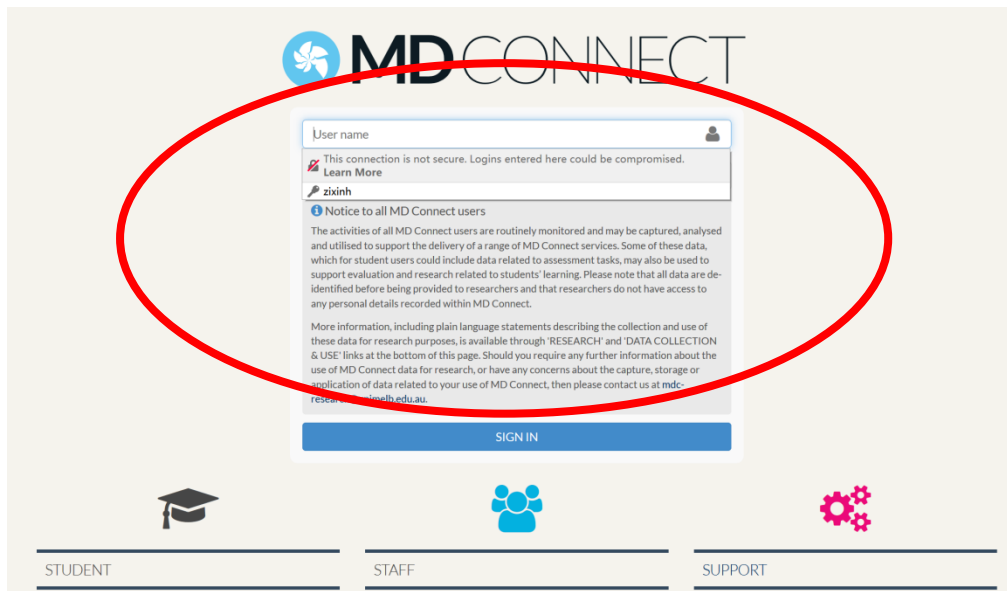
MDCONNECT

User name

This connection is not secure. Logins entered here could be compromised. Learn More

zixinh

Notice to all MD Connect users

The activities of all MD Connect users are routinely monitored and may be captured, analysed and utilised to support the delivery of a range of MD Connect services. Some of these data, which for student users could include data related to assessment tasks, may also be used to support evaluation and research related to students' learning. Please note that all data are de-identified before being provided to researchers and that researchers do not have access to any personal details recorded within MD Connect.

More information, including plain language statements describing the collection and use of these data for research purposes, is available through 'RESEARCH' and 'DATA COLLECTION & USE' links at the bottom of this page. Should you require any further information about the use of MD Connect data for research, or have any concerns about the capture, storage or application of data related to your use of MD Connect, then please contact us at mdc-researc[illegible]unimelb.edu.au.

SIGN IN

STUDENT

STAFF

SUPPORT